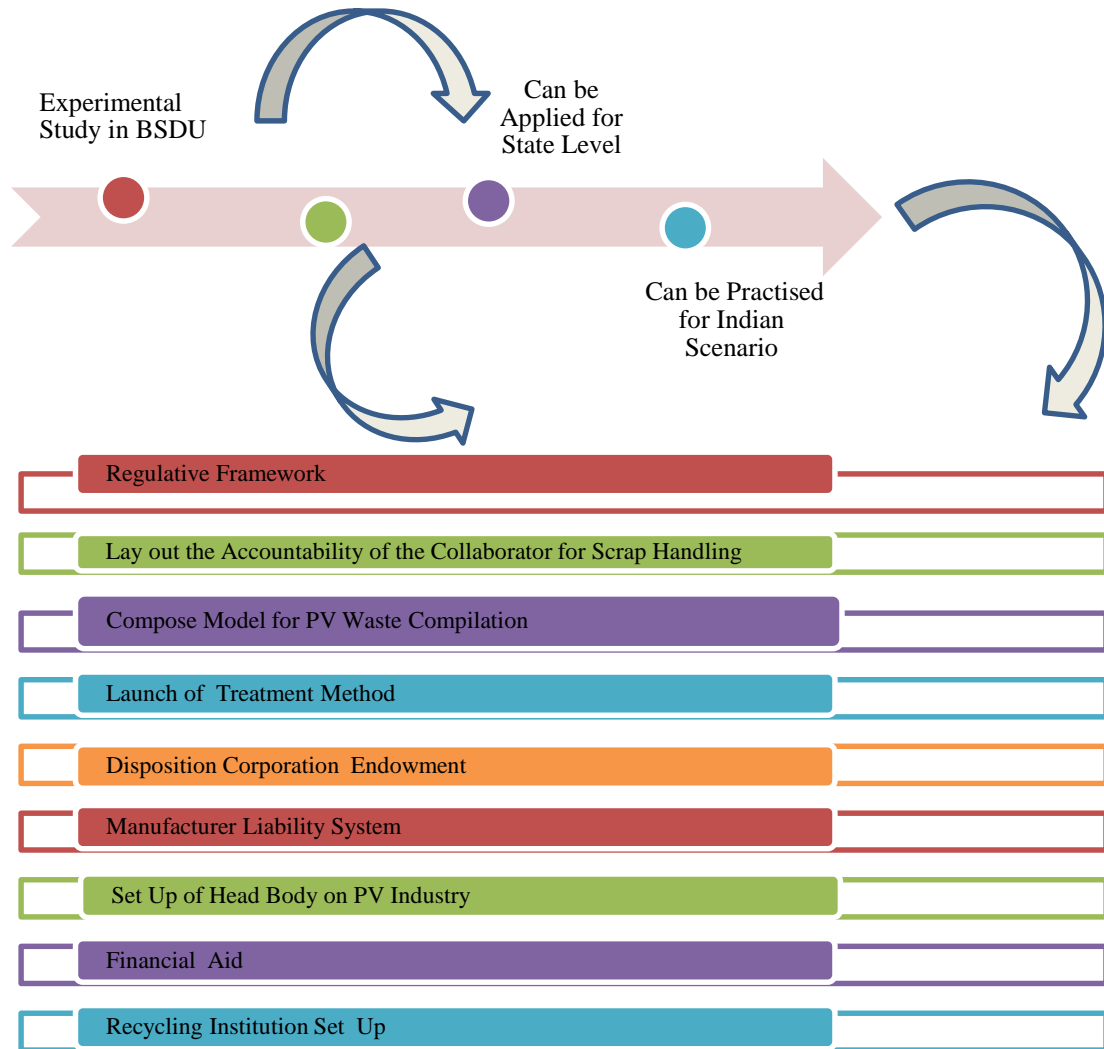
Experimental Study in BSDU

Can be Applied for State Level

Can be Practised for Indian Scenario

Regulative Framework

Lay out the Accountability of the Collaborator for Scrap Handling

Compose Model for PV Waste Compilation

Launch of Treatment Method

Disposition Corporation Endowment

Manufacturer Liability System

Set Up of Head Body on PV Industry

Financial Aid

Recycling Institution Set Up